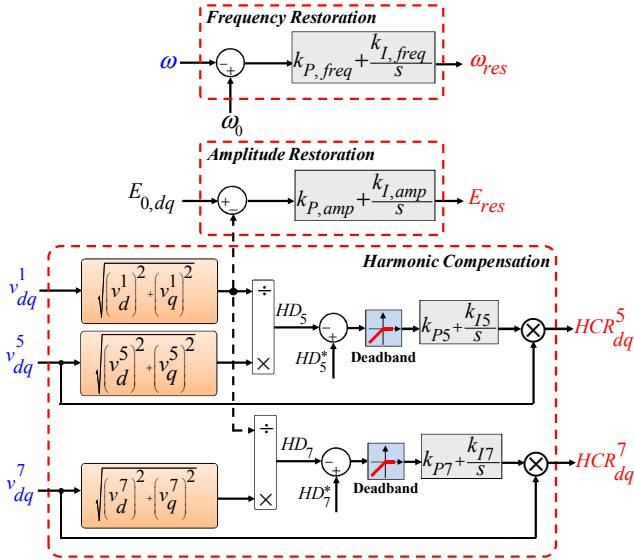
Frequency Restoration

$\omega$

$-$ $+$

$k_{P,\,freq} + \frac{k_{I,\,freq}}{s}$

$\omega_{res}$

$\omega_0$

Amplitude Restoration

$E_{0,dq}$

$+$ $-$

$k_{P,\,amp} + \frac{k_{I,\,amp}}{s}$

$E_{res}$

Harmonic Compensation

$v_{dq}^{1}$

$\sqrt{\left(v_d^1\right)^2 + \left(v_q^1\right)^2}$

$\div$

$\times$

$HD_5$

$-$ $+$

$HD_5^*$

Deadband

$k_{P5} + \frac{k_{I5}}{s}$

$HCR_{dq}^{5}$

$v_{dq}^{5}$

$\sqrt{\left(v_d^5\right)^2 + \left(v_q^5\right)^2}$

$\div$

$\times$

$HD_7$

$-$ $+$

$HD_7^*$

Deadband

$k_{P7} + \frac{k_{I7}}{s}$

$HCR_{dq}^{7}$

$v_{dq}^{7}$

$\sqrt{\left(v_d^7\right)^2 + \left(v_q^7\right)^2}$